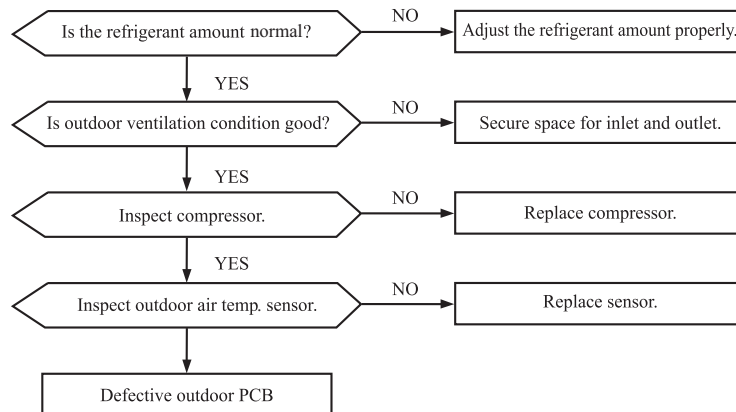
Is the refrigerant amount normal?

NO

Adjust the refrigerant amount properly.

YES

Is outdoor ventilation condition good?

NO

Secure space for inlet and outlet.

YES

Inspect compressor.

NO

Replace compressor.

YES

Inspect outdoor air temp. sensor.

NO

Replace sensor.

Defective outdoor PCB